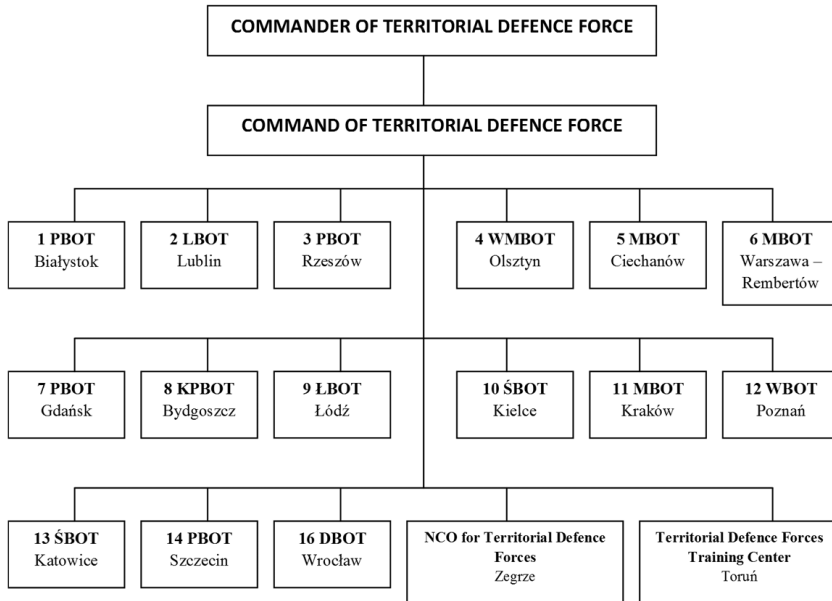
COMMANDER OF TERRITORIAL DEFENCE FORCE

COMMAND OF TERRITORIAL DEFENCE FORCE

1 PBOT
Białystok

2 LBOT
Lublin

3 PBOT
Rzeszów

4 WMBOT
Olsztyn

5 MBOT
Ciechanów

6 MBOT
Warszawa – Rembertów

7 PBOT
Gdańsk

8 KPBOT
Bydgoszcz

9 ŁBOT
Łódź

10 ŚBOT
Kielce

11 MBOT
Kraków

12 WBOT
Poznań

13 ŚBOT
Katowice

14 PBOT
Szczecin

16 DBOT
Wrocław

NCO for Territorial Defence Forces
Zegrze

Territorial Defence Forces Training Center
Toruń